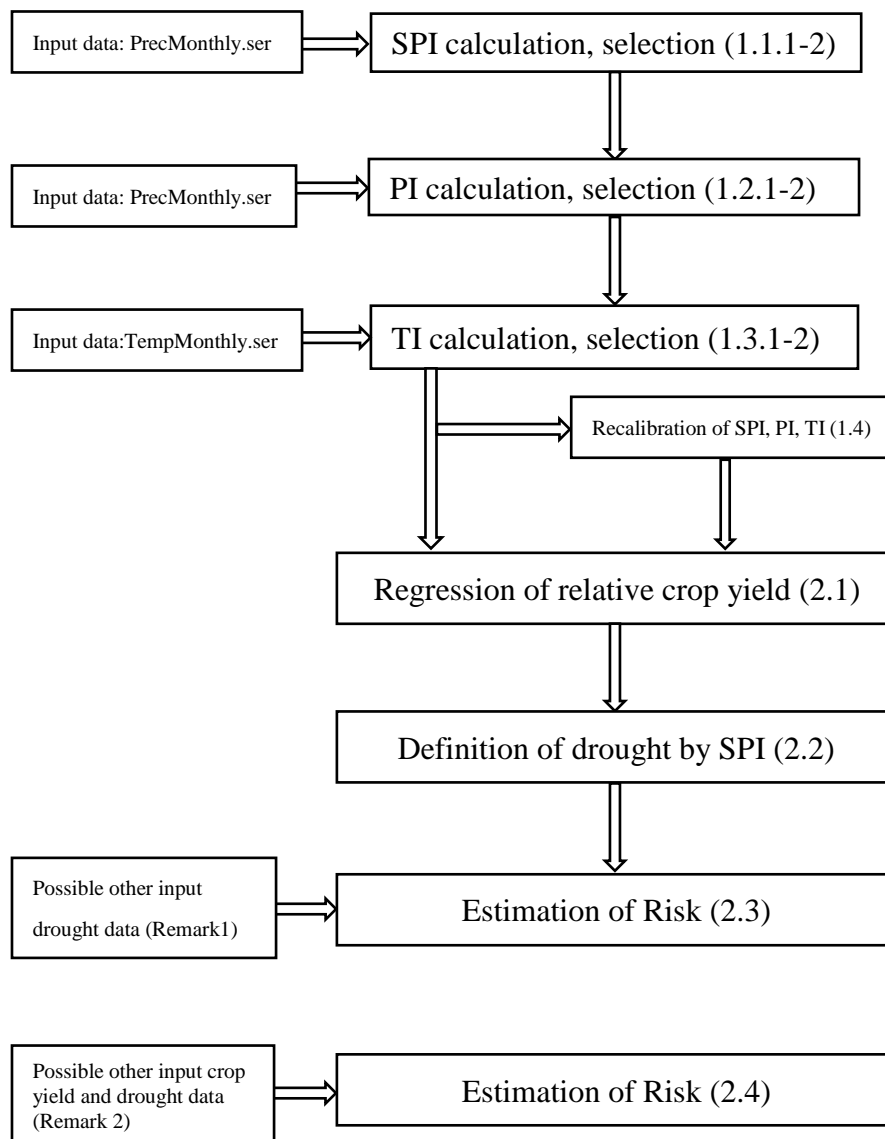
Input data: PrecMonthly.ser

SPI calculation, selection (1.1.1-2)

Input data: PrecMonthly.ser

PI calculation, selection (1.2.1-2)

Input data:TempMonthly.ser

TI calculation, selection (1.3.1-2)

Recalibration of SPI, PI, TI (1.4)

Regression of relative crop yield (2.1)

Definition of drought by SPI (2.2)

Possible other input drought data (Remark1)

Estimation of Risk (2.3)

Possible other input crop yield and drought data (Remark 2)

Estimation of Risk (2.4)